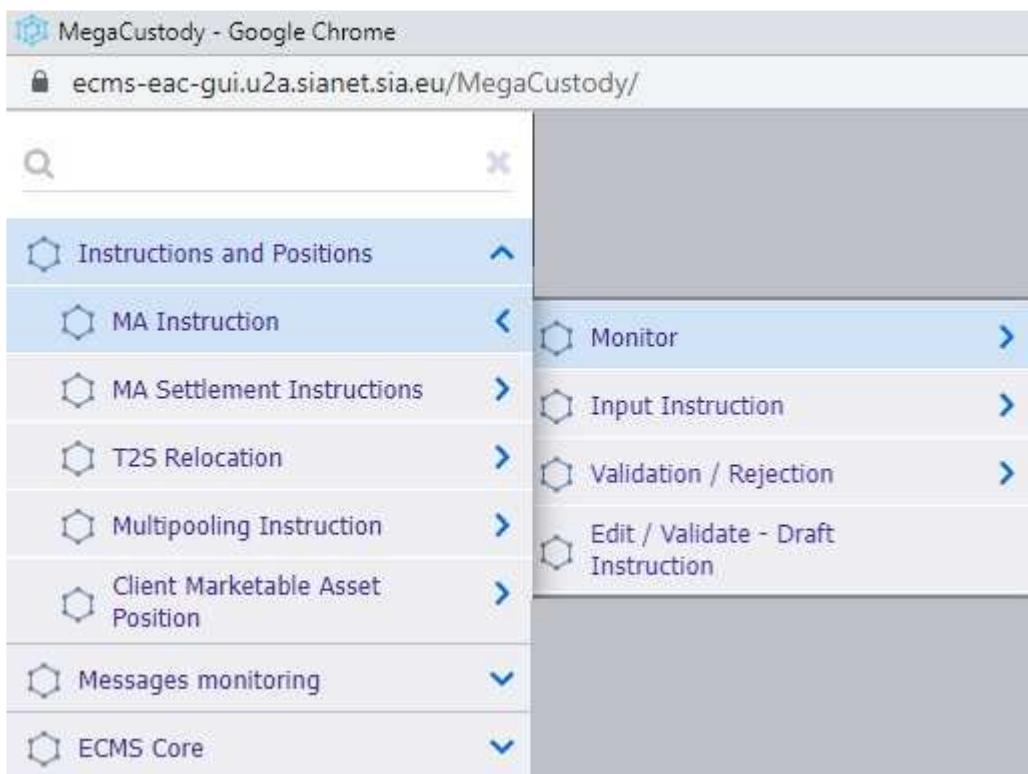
MegaCustody - Google Chrome
ecms-eac-gui.u2a.sianet.sia.eu/MegaCustody/

Instructions and Positions
MA Instruction
MA Settlement Instructions
T2S Relocation
Multipooling Instruction
Client Marketable Asset Position
Messages monitoring
ECMS Core

Monitor
Input Instruction
Validation / Rejection
Edit / Validate - Draft Instruction